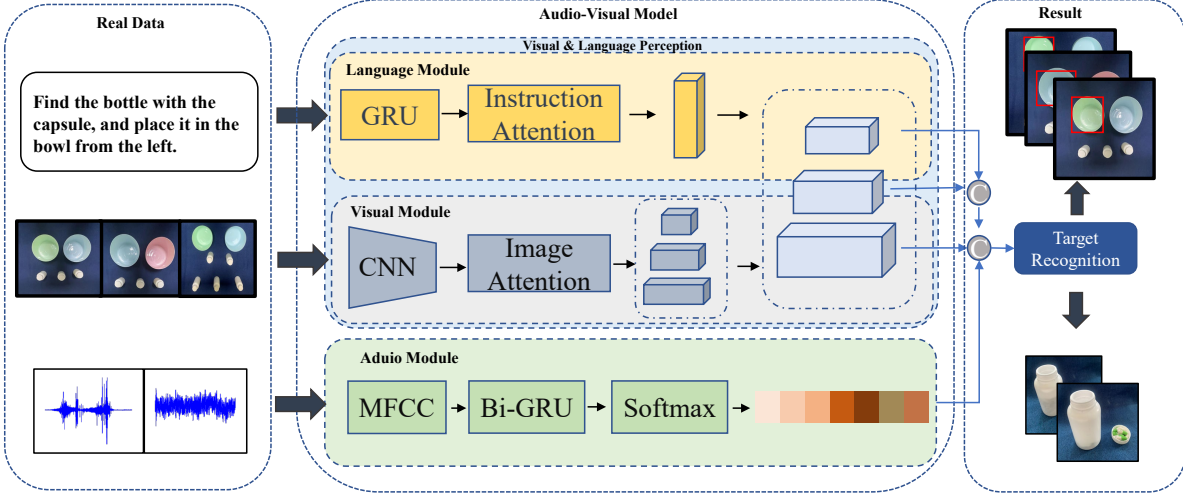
Real Data

Find the bottle with the capsule, and place it in the bowl from the left.

Audio-Visual Model

Visual & Language Perception

Language Module

GRU

Instruction Attention

Visual Module

CNN

Image Attention

Aduio Module

MFCC

Bi-GRU

Softmax

Result

Target Recognition